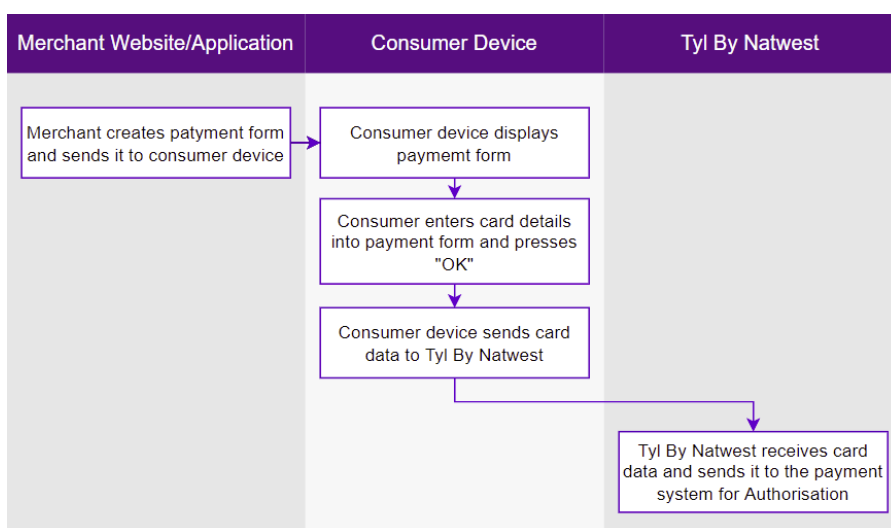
| Merchant Website/Application | Consumer Device | Tyl By Natwest |
|---|---|---|

Merchant creates patyment form and sends it to consumer device

Consumer device displays paymemt form

Consumer enters card details into payment form and presses "OK"

Consumer device sends card data to Tyl By Natwest

Tyl By Natwest receives card data and sends it to the payment system for Authorisation